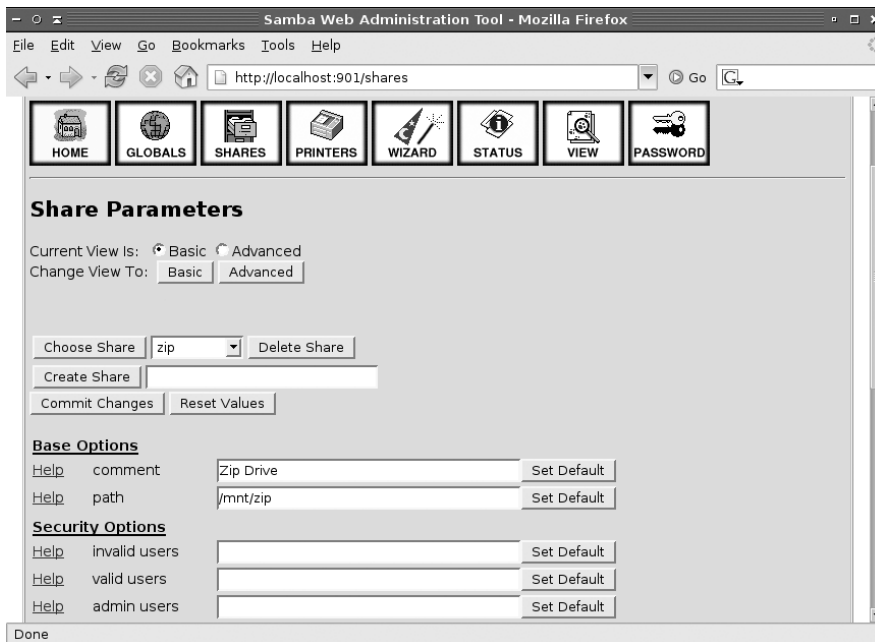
Samba Web Administration Tool - Mozilla Firefox

File Edit View Go Bookmarks Tools Help

http://localhost:901/shares

Go

HOME GLOBALS SHARES PRINTERS WIZARD STATUS VIEW PASSWORD

Share Parameters

Current View Is: Basic Advanced
Change View To: Basic Advanced

Choose Share zip Delete Share
Create Share
Commit Changes Reset Values

Base Options

| | | | |
|---|---|---|---|
| Help | comment | Zip Drive | Set Default |
| Help | path | /mnt/zip | Set Default |

Security Options

| | | | |
|---|---|---|---|
| Help | invalid users | | Set Default |
| Help | valid users | | Set Default |
| Help | admin users | | Set Default |

Done